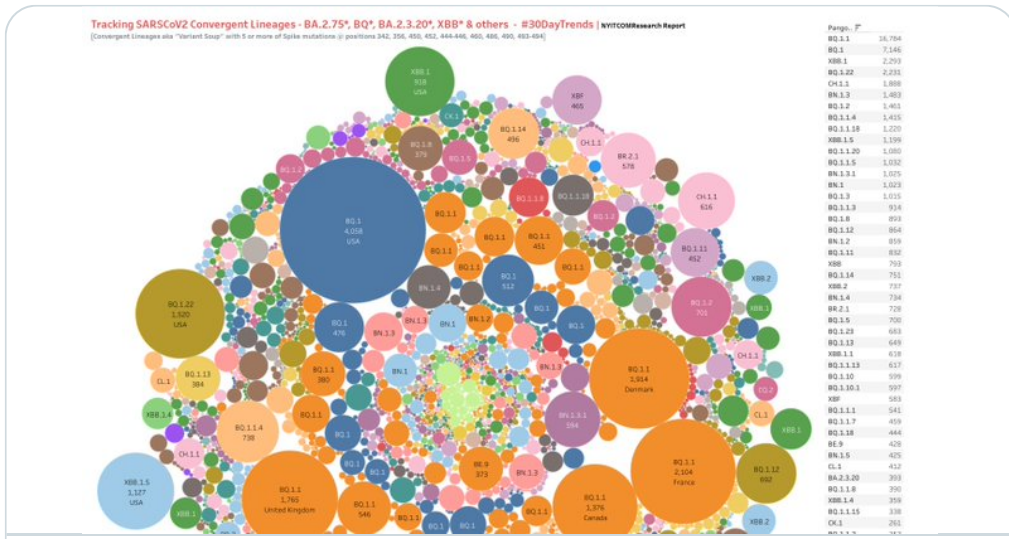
Tracking SARSCoV2 Convergent Lineages - BA.2.75*, BQ*, BA.2.3.20*, XBB* & others - #30DayTrends | NYITCOMResearch Report

[Convergent Lineages aka "Variant Soup" with 5 or more of Spike mutations @ positions 342, 356, 450, 452, 444-446, 460, 486, 490, 493-494]

XBB.1
918
USA

XBF
465

CK.1

BQ.1.14
496

BQ.1.8
379

BQ.1.5

CH.1.1

BR.2.1
578

BQ.1.2

BQ.1
4,058
USA

BQ.1.1.8

BQ.1.1.18

CH.1.1
616

BQ.1.1

BQ.1.2

BQ.1.1

BQ.1.1

BQ.1.1
451

BQ.1.1

BQ.1.11
452

XBB.2

BQ.1.1

BQ.1
512

XBB.1

BQ.1.22
1,520
USA

BN.1.4

BQ.1.2
701

BQ.1
476

BN.1.3

BN.1.3

BN.1

BQ.1.2

BQ.1

BQ.1.13
384

BQ.1.1
380

BN.1

BQ.1.1
1,914
Denmark

CH.1.1

CL.1

BN.1.3

CQ.2

XBB.1.4

BQ.1.1.4
738

BQ.1.1

BN.1.3.1
594

CL.1

BQ.1

XBB.1

CH.1.1

BQ.1

BE.9
373

BN.1.3

BQ.1.1
2,104
France

BQ.1.12
692

XBB.1.5
1,127
USA

BQ.1.1
1,765
United Kingdom

BQ.1.1
546

BQ.1.1
1,376
Canada

XBB.1

BQ.1.1

BQ.1

BQ.1

BQ.1.1

XBB.2

| Pango.. | |
|---|---|
| BQ.1.1 | 16,784 |
| BQ.1 | 7,146 |
| XBB.1 | 2,293 |
| BQ.1.22 | 2,231 |
| CH.1.1 | 1,898 |
| BN.1.3 | 1,483 |
| BQ.1.2 | 1,461 |
| BQ.1.1.4 | 1,415 |
| BQ.1.1.18 | 1,220 |
| XBB.1.5 | 1,199 |
| BQ.1.1.20 | 1,080 |
| BQ.1.1.5 | 1,032 |
| BN.1.3.1 | 1,025 |
| BN.1 | 1,023 |
| BQ.1.3 | 1,015 |
| BQ.1.1.3 | 914 |
| BQ.1.8 | 893 |
| BQ.1.12 | 864 |
| BN.1.2 | 859 |
| BQ.1.11 | 832 |
| XBB | 793 |
| BQ.1.14 | 751 |
| XBB.2 | 737 |
| BN.1.4 | 734 |
| BR.2.1 | 728 |
| BQ.1.5 | 700 |
| BQ.1.23 | 683 |
| BQ.1.13 | 649 |
| XBB.1.1 | 618 |
| BQ.1.1.13 | 617 |
| BQ.1.10 | 599 |
| BQ.1.10.1 | 597 |
| XBF | 583 |
| BQ.1.1.1 | 541 |
| BQ.1.1.7 | 459 |
| BQ.1.18 | 444 |
| BE.9 | 428 |
| BN.1.5 | 425 |
| CL.1 | 412 |
| BA.2.3.20 | 393 |
| BQ.1.1.9 | 390 |
| XBB.1.4 | 359 |
| BQ.1.1.15 | 338 |
| CK.1 | 261 |